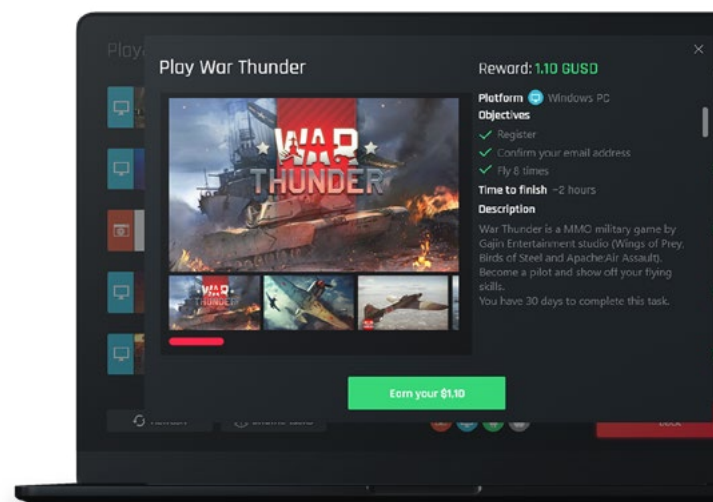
Play War Thunder

WAR THUNDER

Reward: 1.10 GUSD

Platform Windows PC

Objectives

Register

Confirm your email address

Fly 8 times

Time to finish ~2 hours

Description

War Thunder is a MMO military game by Gajin Entertainment studio (Wings of Prey, Birds of Steel and Apache:Air Assault). Become a pilot and show off your flying skills.

You have 30 days to complete this task.

Earn your $1.10